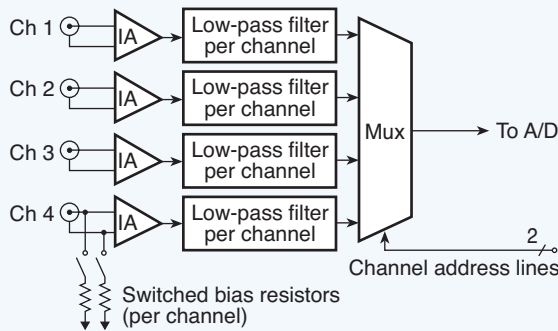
Ch 1
IA
Low-pass filter per channel
Ch 2
IA
Low-pass filter per channel
Ch 3
IA
Low-pass filter per channel
Ch 4
IA
Low-pass filter per channel
Mux
To A/D
2
Channel address lines
Switched bias resistors (per channel)